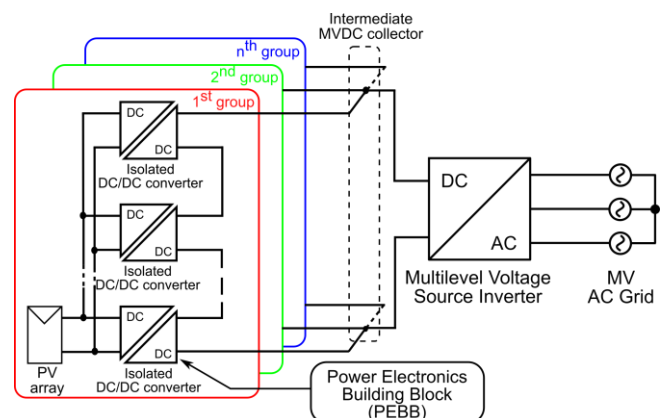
Intermediate MVDC collector

$n^{th}$ group

$2^{nd}$ group

$1^{st}$ group

DC

DC

Isolated DC/DC converter

DC

DC

Isolated DC/DC converter

DC

DC

Isolated DC/DC converter

PV array

DC

AC

Multilevel Voltage Source Inverter

MV AC Grid

Power Electronics Building Block (PEBB)